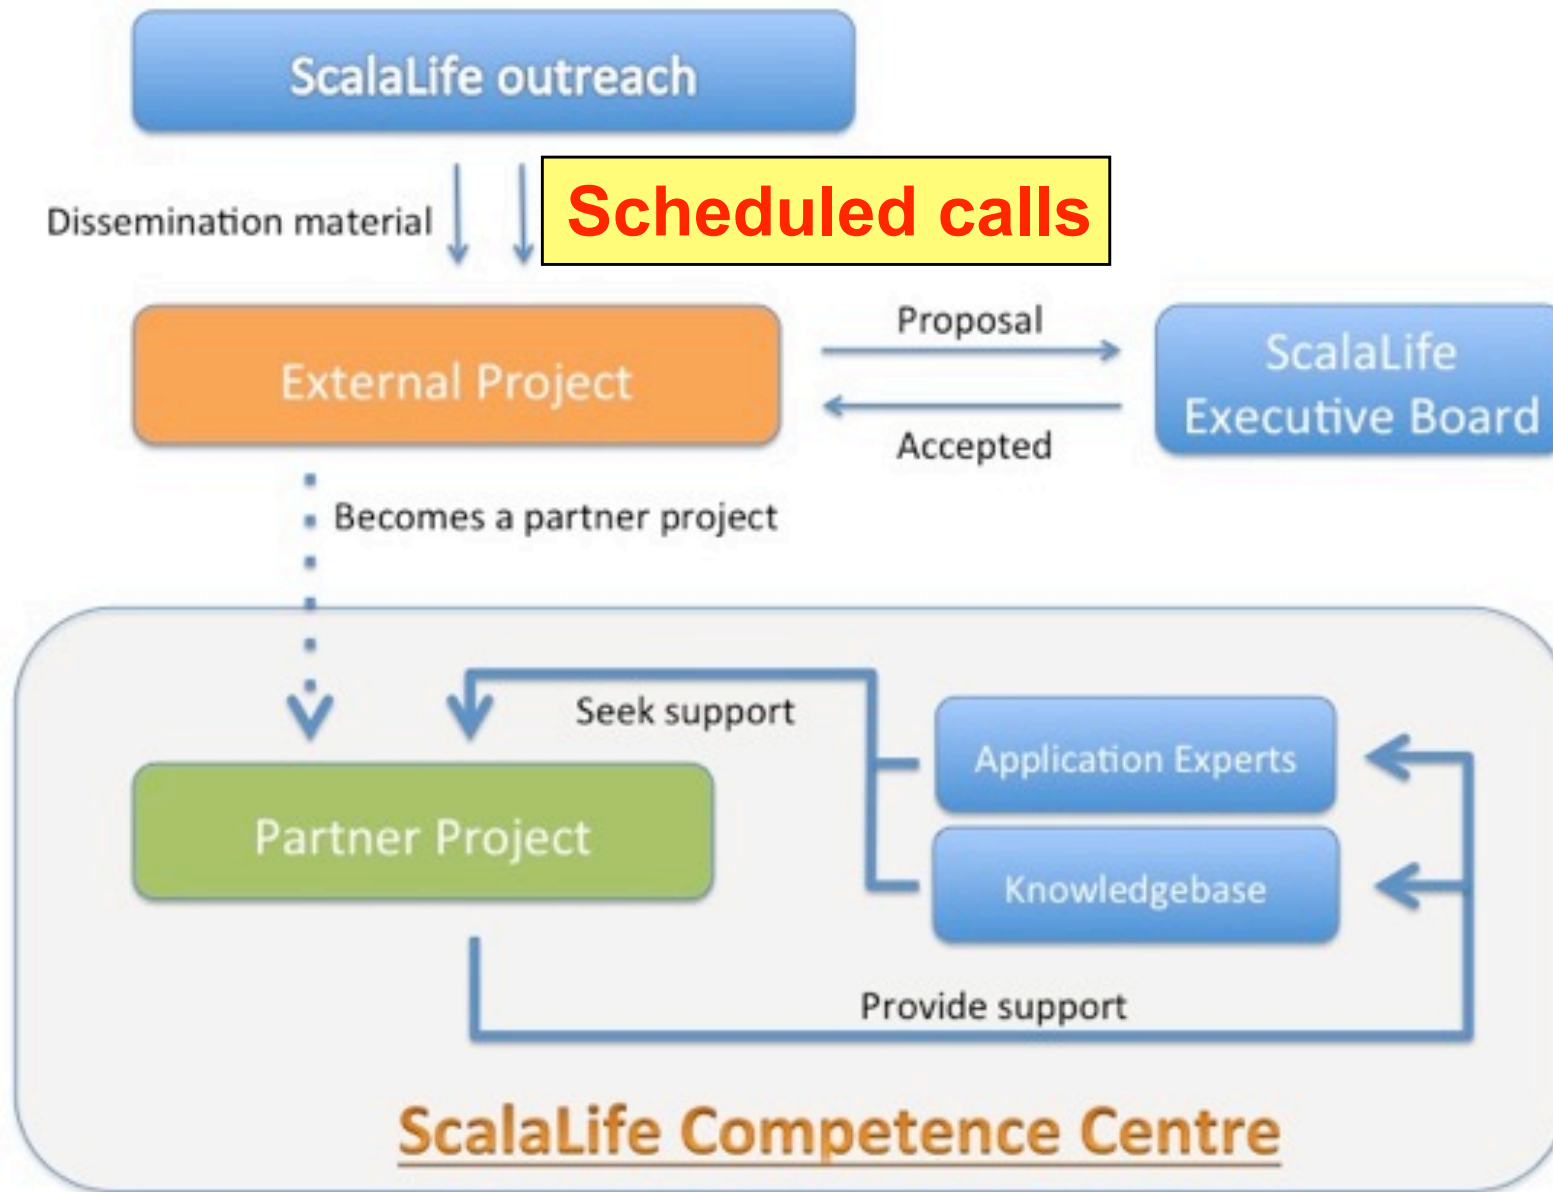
ScalaLife outreach

Dissemination material

Scheduled calls

External Project

Proposal

Accepted

ScalaLife Executive Board

Becomes a partner project

Seek support

Partner Project

Application Experts

Knowledgebase

Provide support

ScalaLife Competence Centre